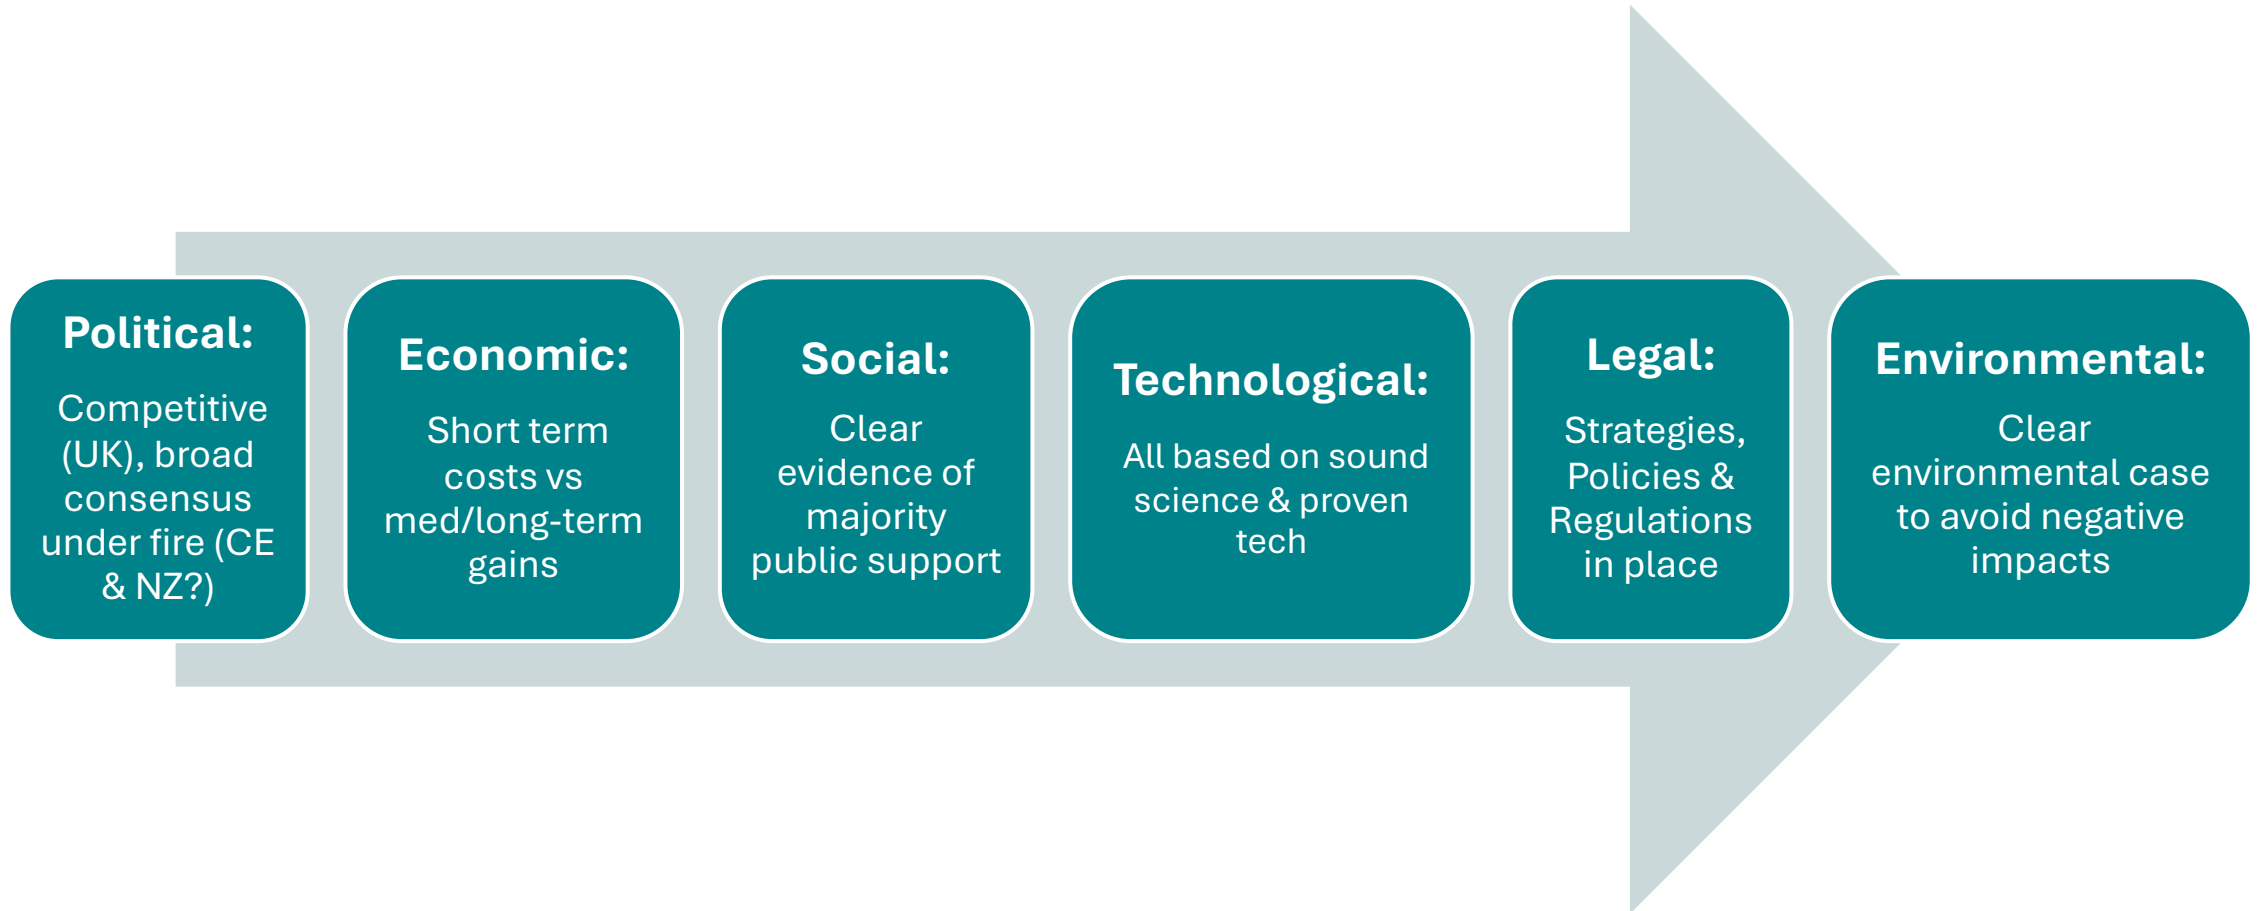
Political:
Competitive (UK), broad consensus under fire (CE & NZ?)

Economic:
Short term costs vs med/long-term gains

Social:
Clear evidence of majority public support

Technological:
All based on sound science & proven tech

Legal:
Strategies, Policies & Regulations in place

Environmental:
Clear environmental case to avoid negative impacts